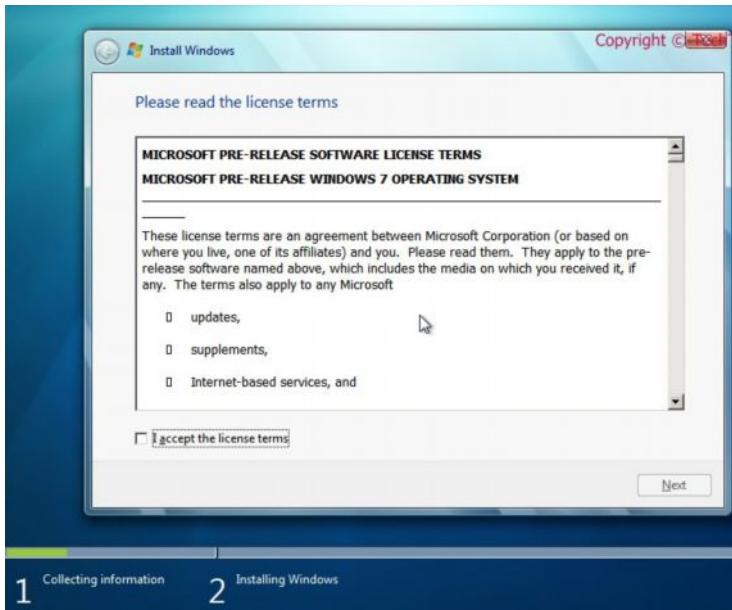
Install Windows

Copyright © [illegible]

Please read the license terms

MICROSOFT PRE-RELEASE SOFTWARE LICENSE TERMS

MICROSOFT PRE-RELEASE WINDOWS 7 OPERATING SYSTEM

These license terms are an agreement between Microsoft Corporation (or based on where you live, one of its affiliates) and you. Please read them. They apply to the pre-release software named above, which includes the media on which you received it, if any. The terms also apply to any Microsoft

updates,

supplements,

Internet-based services, and

I accept the license terms

Next

1 Collecting information

2 Installing Windows